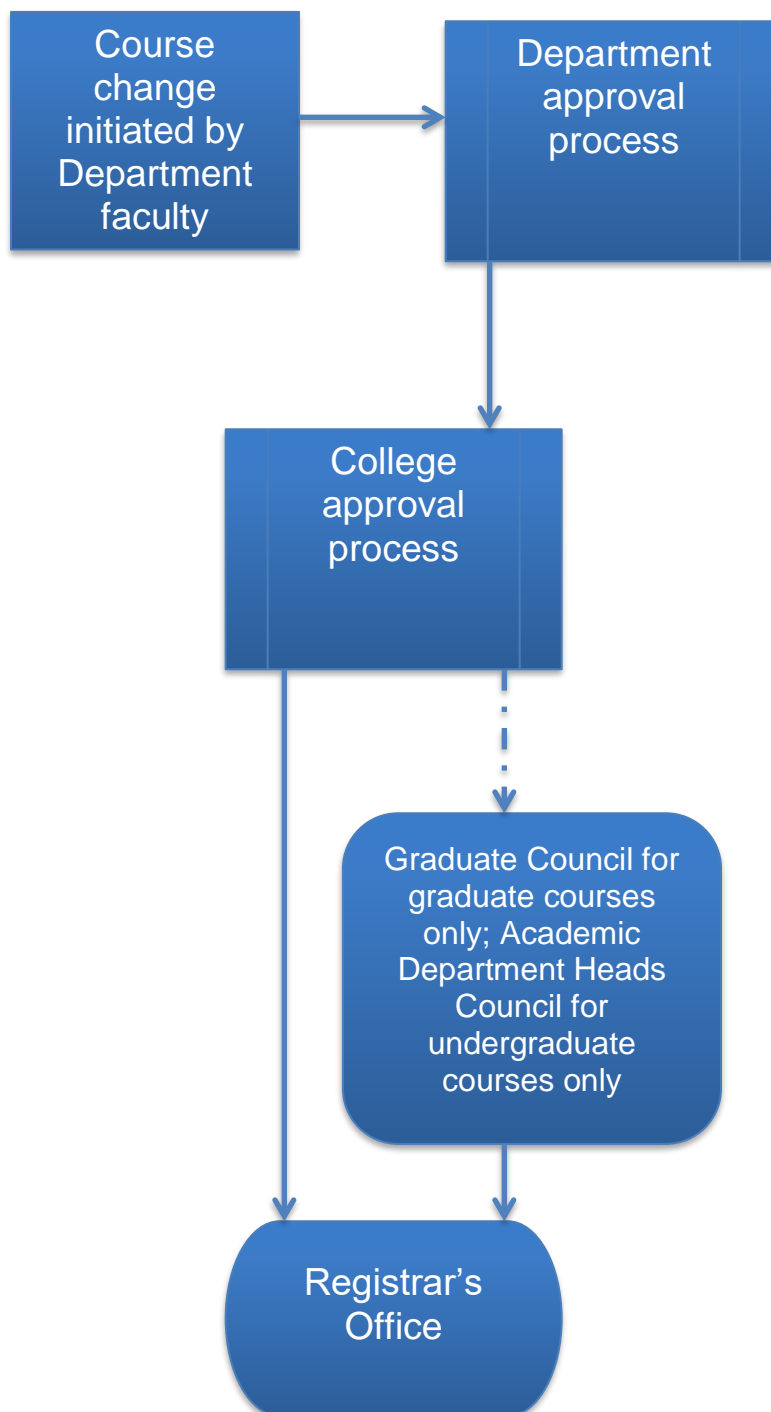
Course change initiated by Department faculty

Department approval process

College approval process

Graduate Council for graduate courses only; Academic Department Heads Council for undergraduate courses only

Registrar’s Office